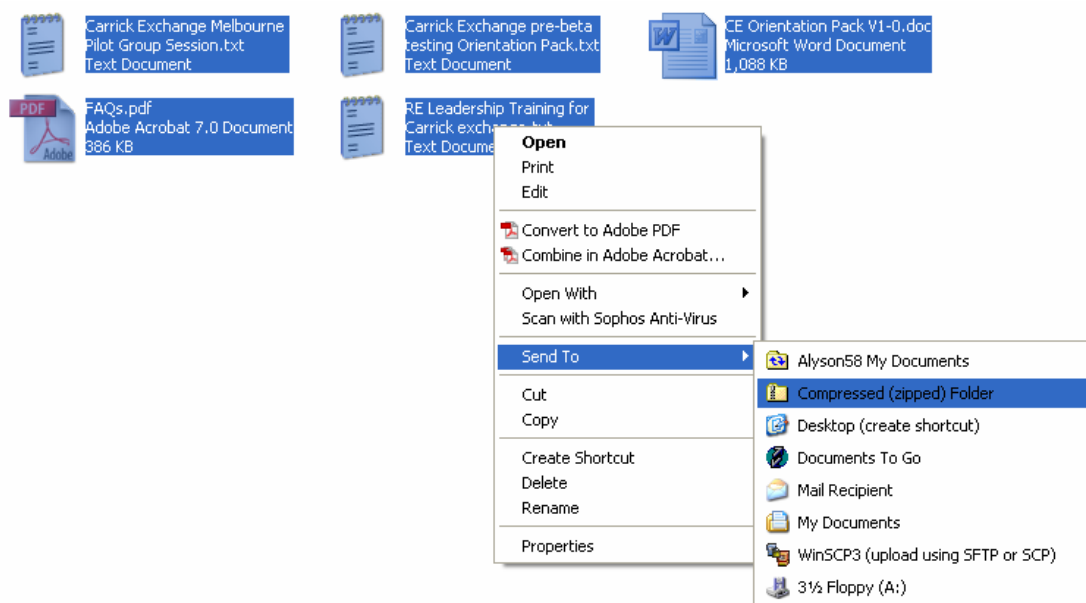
Carrick Exchange Melbourne Pilot Group Session.txt
Text Document

Carrick Exchange pre-beta testing Orientation Pack.txt
Text Document

CE Orientation Pack V1-0.doc
Microsoft Word Document
1,088 KB

PDF
Adobe

FAQs.pdf
Adobe Acrobat 7.0 Document
386 KB

RE Leadership Training for Carrick exchange.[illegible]
Text Docume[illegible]

Open
Print
Edit

Convert to Adobe PDF
Combine in Adobe Acrobat...

Open With
Scan with Sophos Anti-Virus

Send To

Cut
Copy

Create Shortcut
Delete
Rename

Properties

Alyson58 My Documents
Compressed (zipped) Folder
Desktop (create shortcut)
Documents To Go
Mail Recipient
My Documents
WinSCP3 (upload using SFTP or SCP)
3½ Floppy (A:)